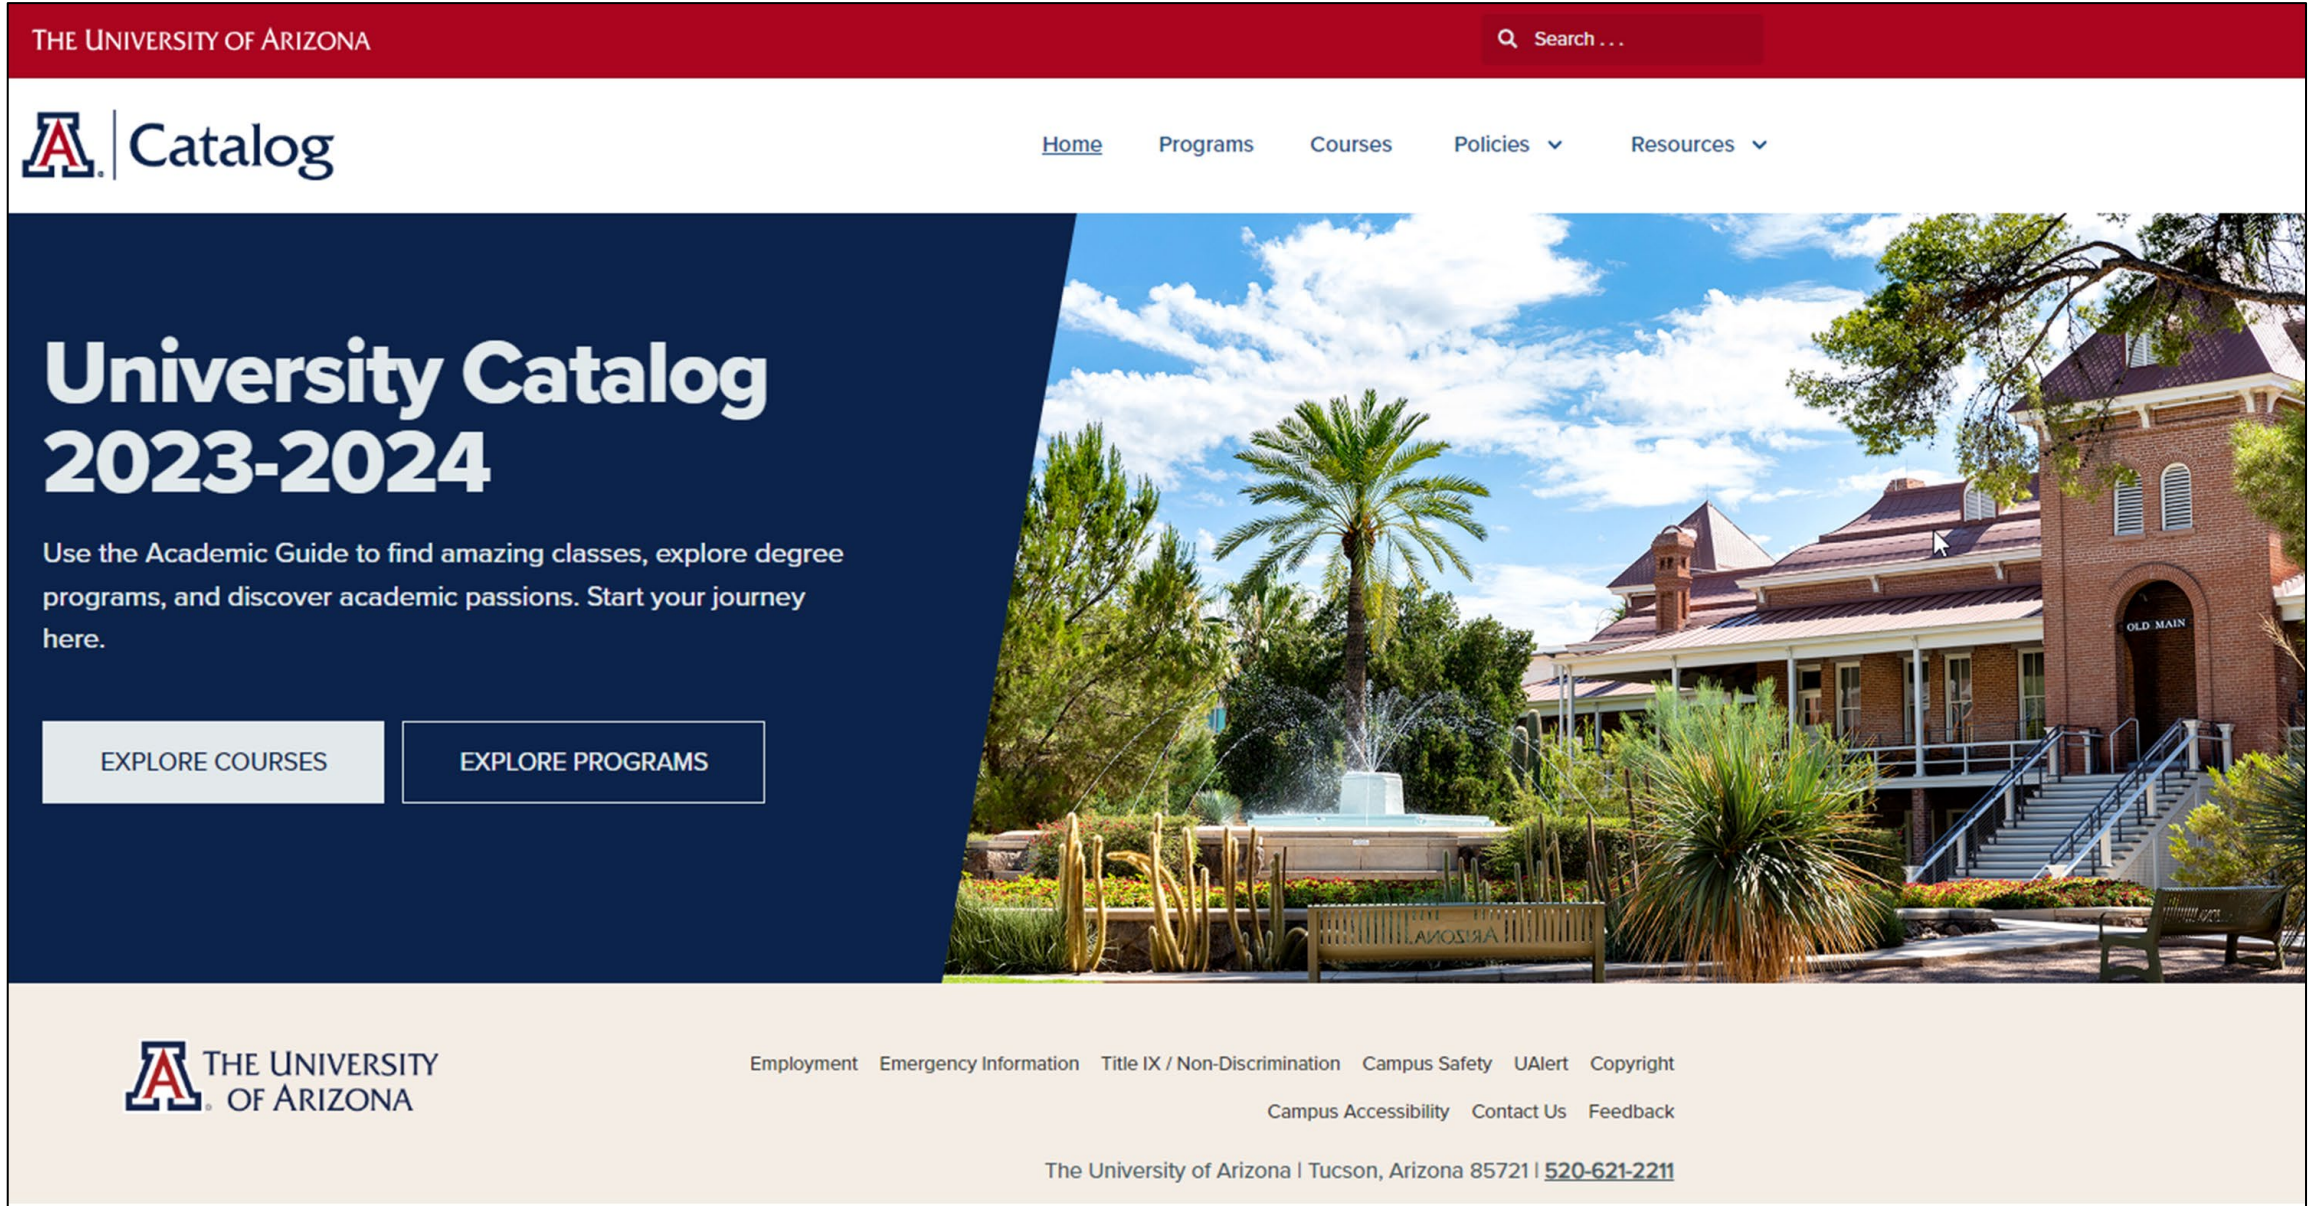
THE UNIVERSITY OF ARIZONA

Search . . .

Catalog

Home Programs Courses Policies Resources

University Catalog 2023-2024

Use the Academic Guide to find amazing classes, explore degree programs, and discover academic passions. Start your journey here.

EXPLORE COURSES

EXPLORE PROGRAMS

OLD MAIN

ARIZONA

THE UNIVERSITY OF ARIZONA

Employment Emergency Information Title IX / Non-Discrimination Campus Safety UAlert Copyright

Campus Accessibility Contact Us Feedback

The University of Arizona | Tucson, Arizona 85721 | 520-621-2211